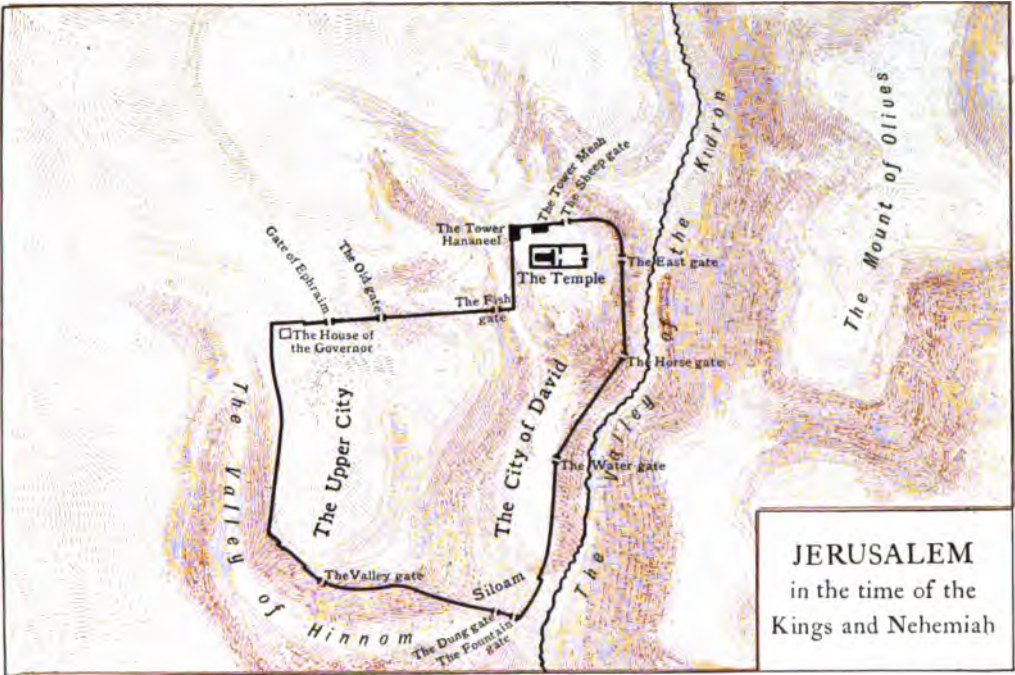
The Mount of Olives

The Valley of the Kidron

The Tower Meah
The Sheep gate

The Tower Hananeel

The Temple

The East gate

Gate of Ephraim

The Old gate

The Fish gate

The House of the Governor

The Horse gate

The Upper City

The City of David

The Water gate

The Valley of Hinnom

The Valley gate

Siloam

The Dung gate

The Fountain gate

JERUSALEM
in the time of the
Kings and Nehemiah